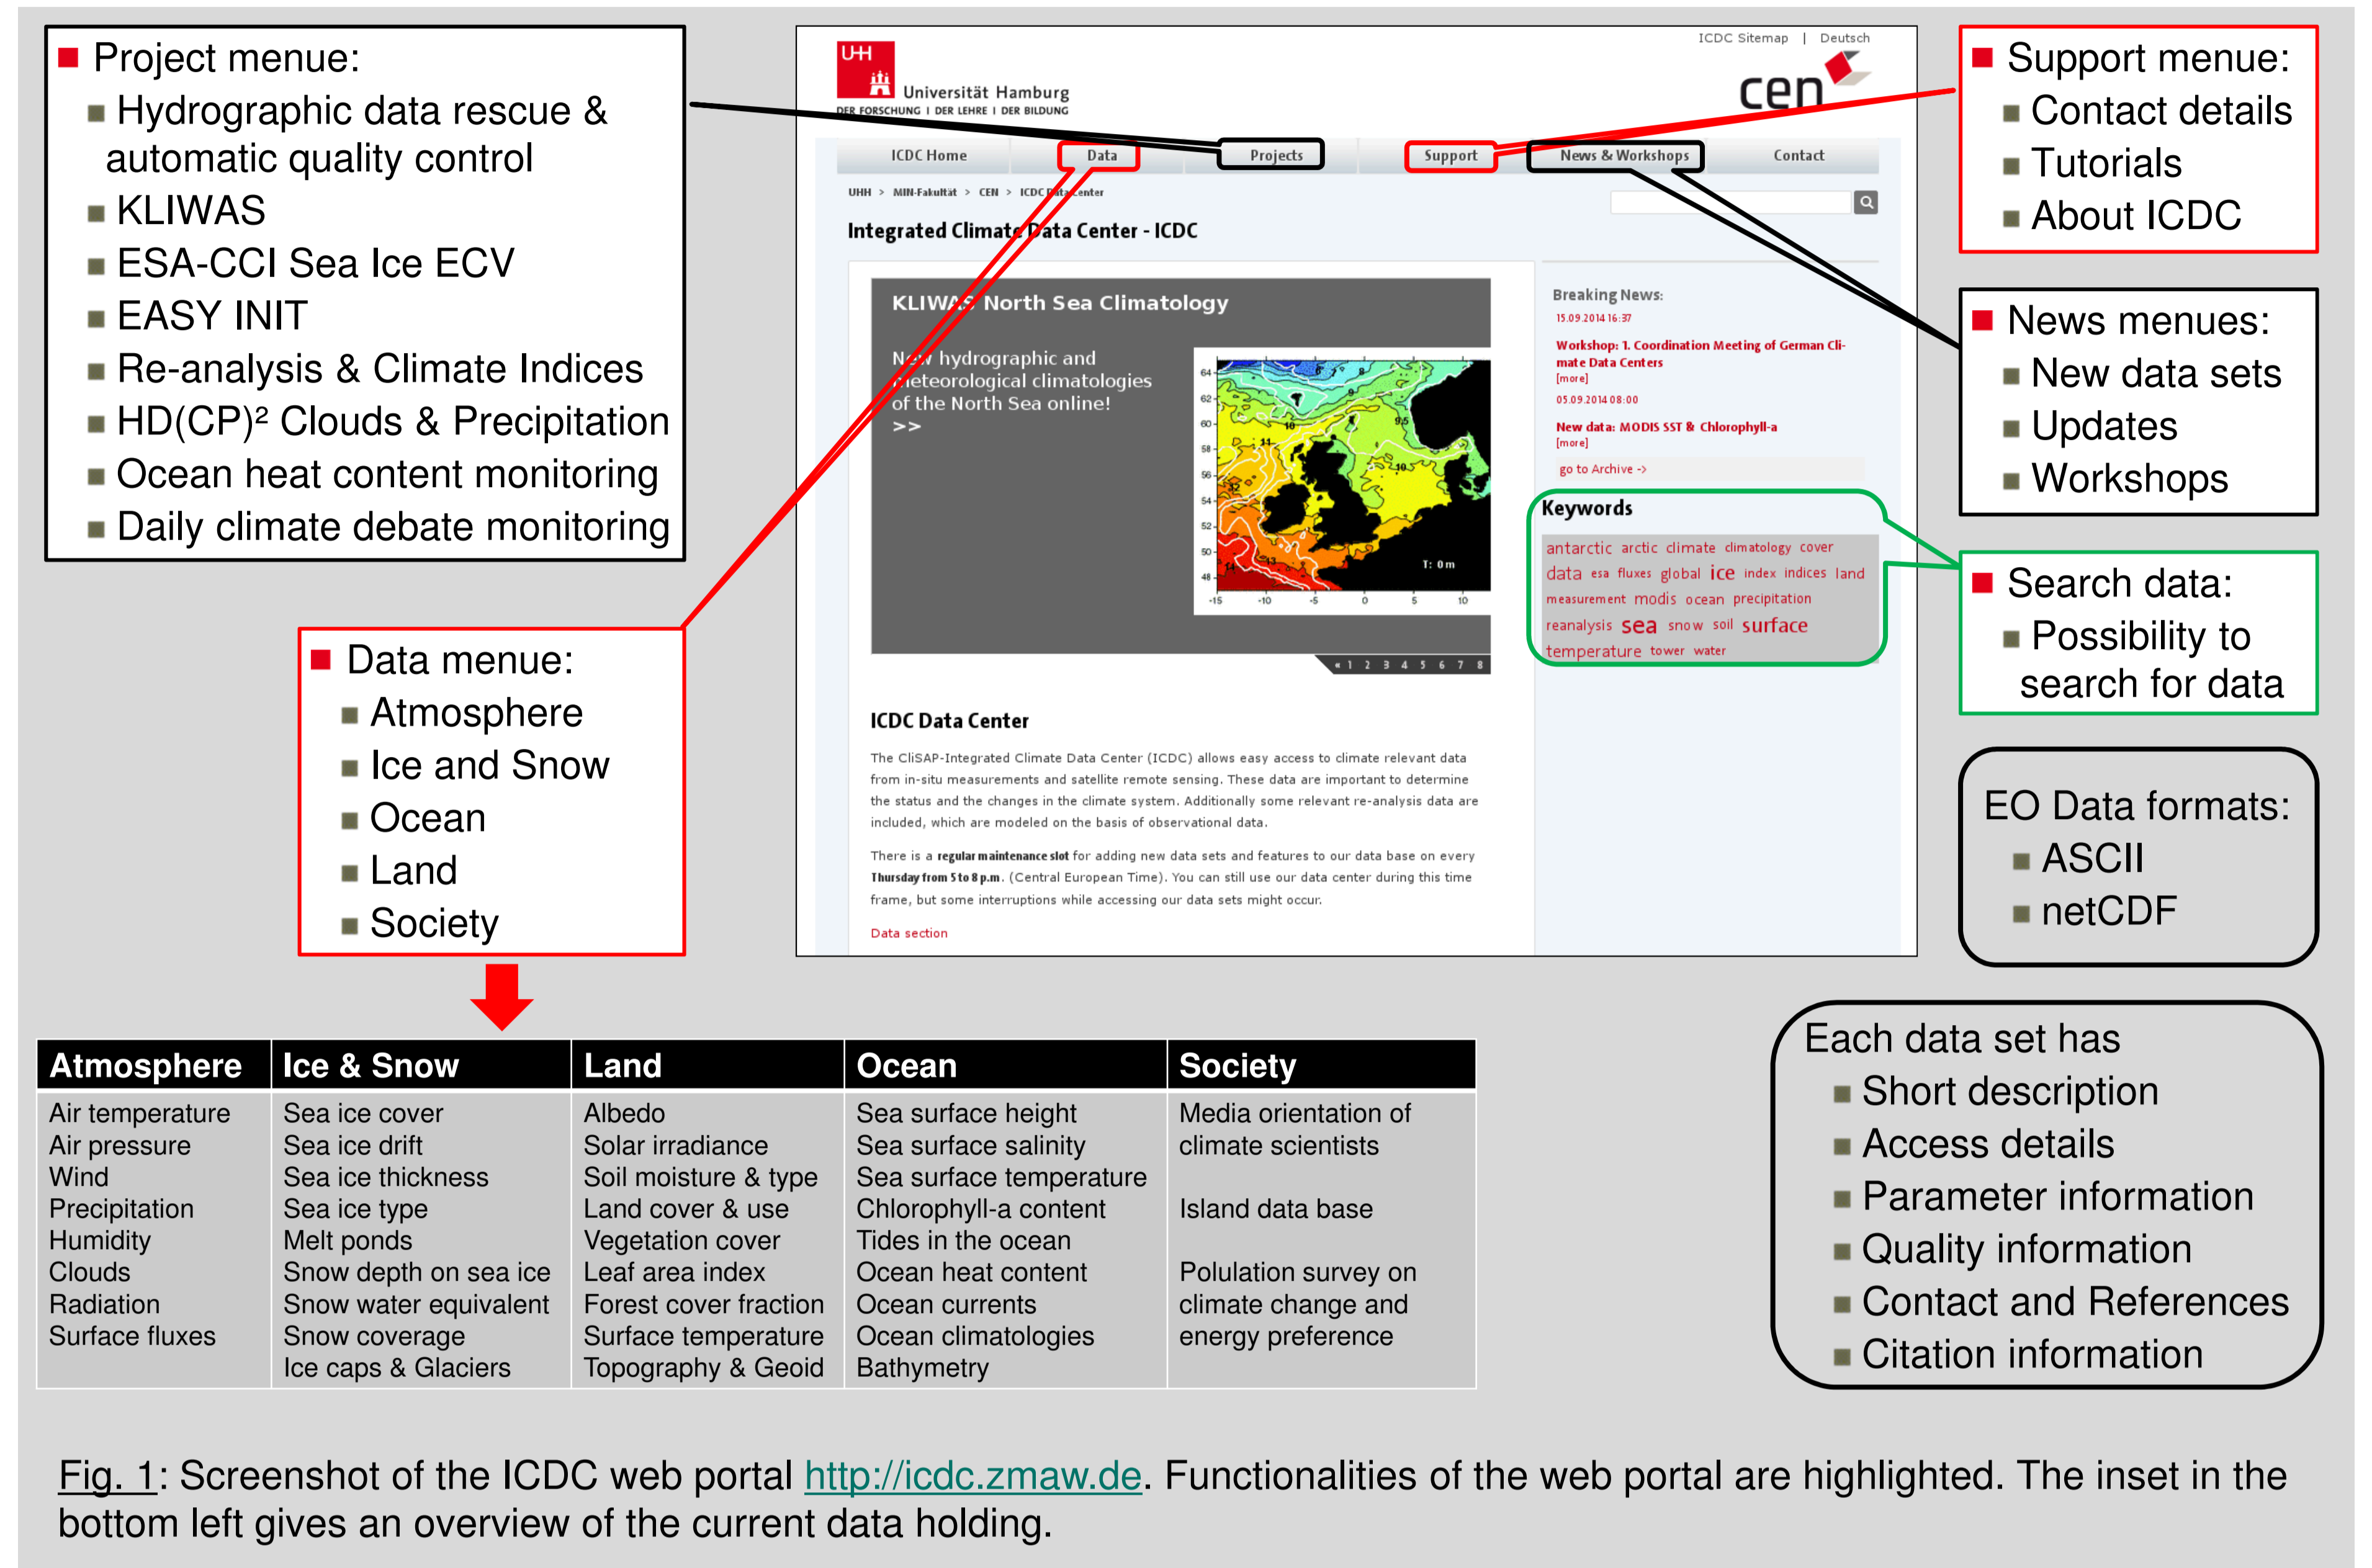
Project menue:
Hydrographic data rescue & automatic quality control
KLIWAS
ESA-CCI Sea Ice ECV
EASY INIT
Re-analysis & Climate Indices
HD(CP)² Clouds & Precipitation
Ocean heat content monitoring
Daily climate debate monitoring

ICDC Sitemap | Deutsch

UH Universität Hamburg
DER FORSCHUNG | DER LEHRE | DER BILDUNG

cen

ICDC Home | Data | Projects | Support | News & Workshops | Contact

UHH > MIN-Fakultät > CEN > ICDC Data Center

Integrated Climate Data Center - ICDC

KLIWAS North Sea Climatology

New hydrographic and meteorological climatologies of the North Sea online!
>>

T: 0m

« 1 2 3 4 5 6 7 8

Breaking News:
15.09.2014 16:37
Workshop: 1. Coordination Meeting of German Climate Data Centers
[more]
05.09.2014 08:00
New data: MODIS SST & Chlorophyll-a
[more]
go to Archive ->

Keywords
antarctic arctic climate climatology cover data esa fluxes global ice index indices land measurement modis ocean precipitation reanalysis sea snow soil surface temperature tower water

ICDC Data Center

The CliSAP-Integrated Climate Data Center (ICDC) allows easy access to climate relevant data from in-situ measurements and satellite remote sensing. These data are important to determine the status and the changes in the climate system. Additionally some relevant re-analysis data are included, which are modeled on the basis of observational data.

There is a regular maintenance slot for adding new data sets and features to our data base on every Thursday from 5 to 8 p.m. (Central European Time). You can still use our data center during this time frame, but some interruptions while accessing our data sets might occur.

Data section

Support menue:
Contact details
Tutorials
About ICDC

News menues:
New data sets
Updates
Workshops

Search data:
Possibility to search for data

EO Data formats:
ASCII
netCDF

Data menue:
Atmosphere
Ice and Snow
Ocean
Land
Society

| Atmosphere | Ice & Snow | Land | Ocean | Society |
|---|---|---|---|---|
| Air temperature<br>Air pressure<br>Wind<br>Precipitation<br>Humidity<br>Clouds<br>Radiation<br>Surface fluxes | Sea ice cover<br>Sea ice drift<br>Sea ice thickness<br>Sea ice type<br>Melt ponds<br>Snow depth on sea ice<br>Snow water equivalent<br>Snow coverage<br>Ice caps & Glaciers | Albedo<br>Solar irradiance<br>Soil moisture & type<br>Land cover & use<br>Vegetation cover<br>Leaf area index<br>Forest cover fraction<br>Surface temperature<br>Topography & Geoid | Sea surface height<br>Sea surface salinity<br>Sea surface temperature<br>Chlorophyll-a content<br>Tides in the ocean<br>Ocean heat content<br>Ocean currents<br>Ocean climatologies<br>Bathymetry | Media orientation of climate scientists<br><br>Island data base<br><br>Polulation survey on climate change and energy preference |

Each data set has
Short description
Access details
Parameter information
Quality information
Contact and References
Citation information

Fig. 1: Screenshot of the ICDC web portal http://icdc.zmaw.de. Functionalities of the web portal are highlighted. The inset in the bottom left gives an overview of the current data holding.